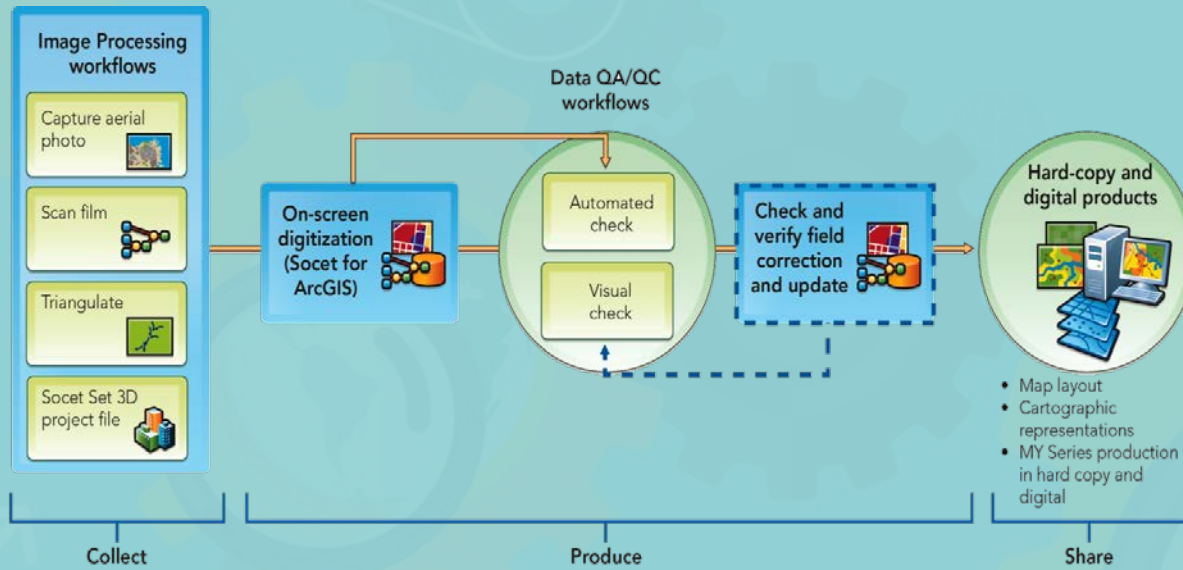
Image Processing workflows

Capture aerial photo

Scan film

Triangulate

Socet Set 3D project file

On-screen digitization (Socet for ArcGIS)

Data QA/QC workflows

Automated check

Visual check

Check and verify field correction and update

Hard-copy and digital products

- Map layout
- Cartographic representations
- MY Series production in hard copy and digital

Collect

Produce

Share